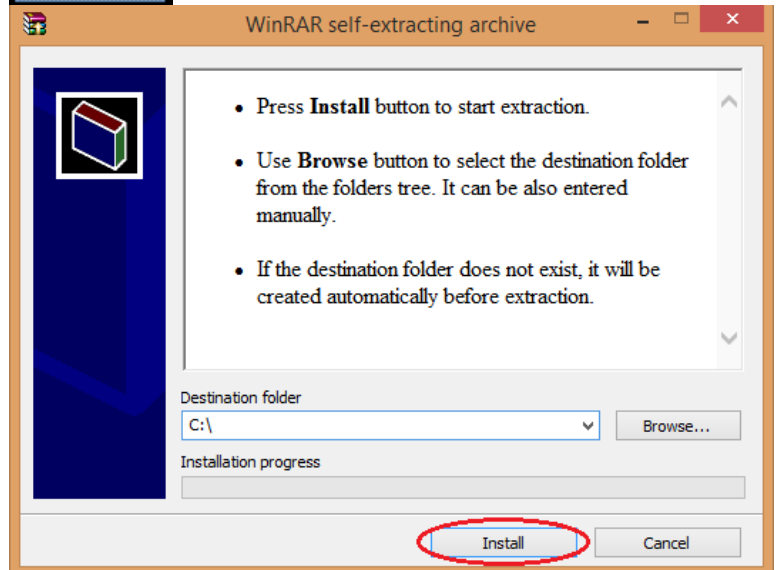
WinRAR self-extracting archive

- Press **Install** button to start extraction.
- Use **Browse** button to select the destination folder from the folders tree. It can be also entered manually.
- If the destination folder does not exist, it will be created automatically before extraction.

Destination folder

C:\

Browse...

Installation progress

Install

Cancel